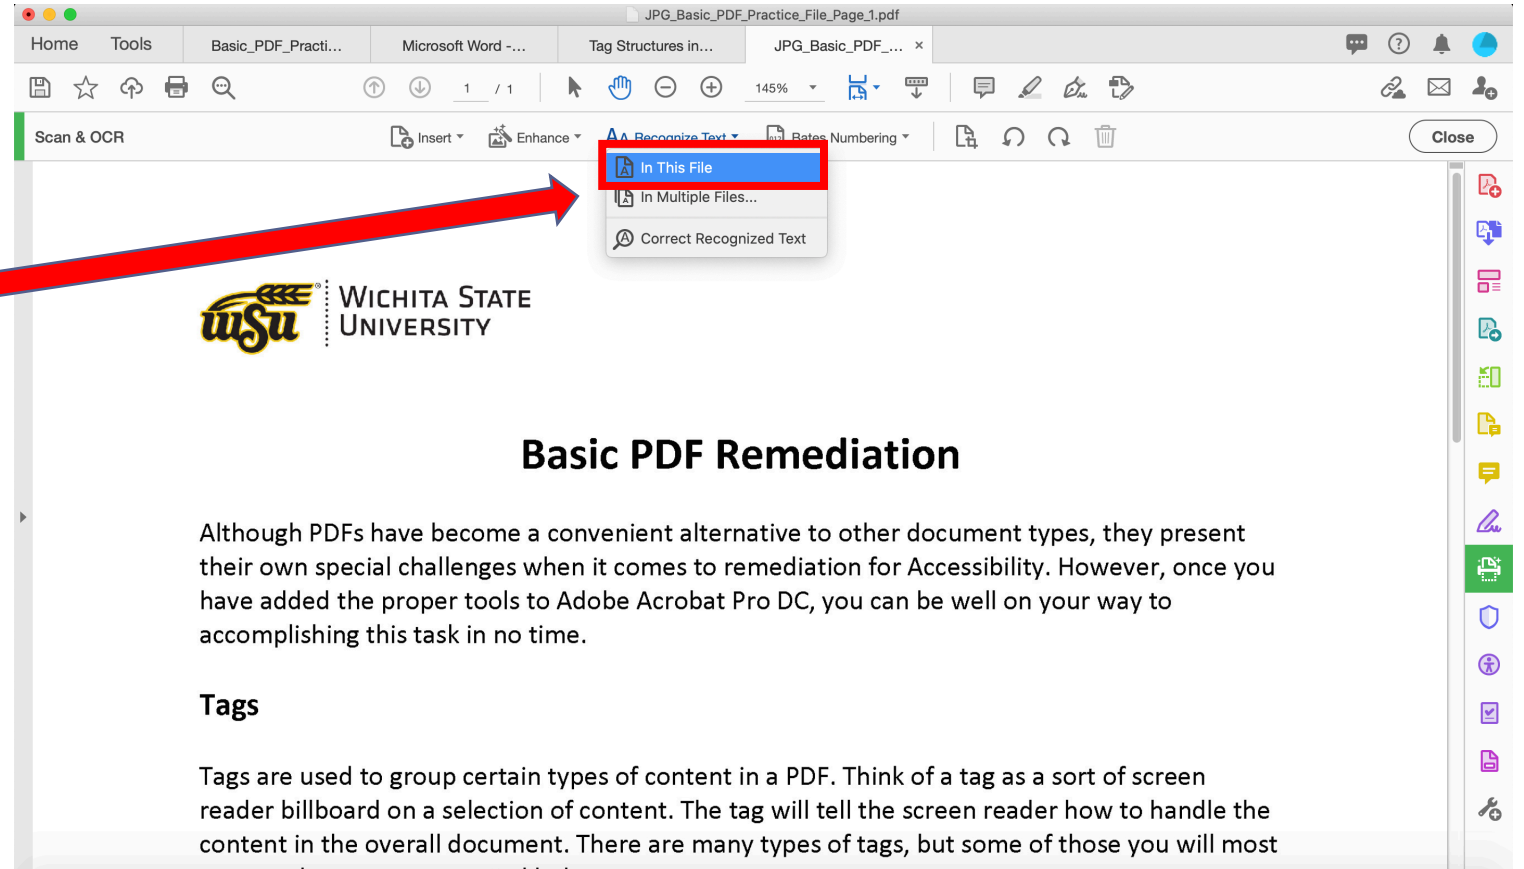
JPG_Basic_PDF_Practice_File_Page_1.pdf

Home Tools Basic_PDF_Practi... Microsoft Word -... Tag Structures in... JPG_Basic_PDF_... ×

1 / 1 145%

Scan & OCR Insert Enhance Recognize Text Bates Numbering Close

In This File
In Multiple Files...
Correct Recognized Text

WSU WICHITA STATE UNIVERSITY

Basic PDF Remediation

Although PDFs have become a convenient alternative to other document types, they present their own special challenges when it comes to remediation for Accessibility. However, once you have added the proper tools to Adobe Acrobat Pro DC, you can be well on your way to accomplishing this task in no time.

Tags

Tags are used to group certain types of content in a PDF. Think of a tag as a sort of screen reader billboard on a selection of content. The tag will tell the screen reader how to handle the content in the overall document. There are many types of tags, but some of those you will most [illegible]